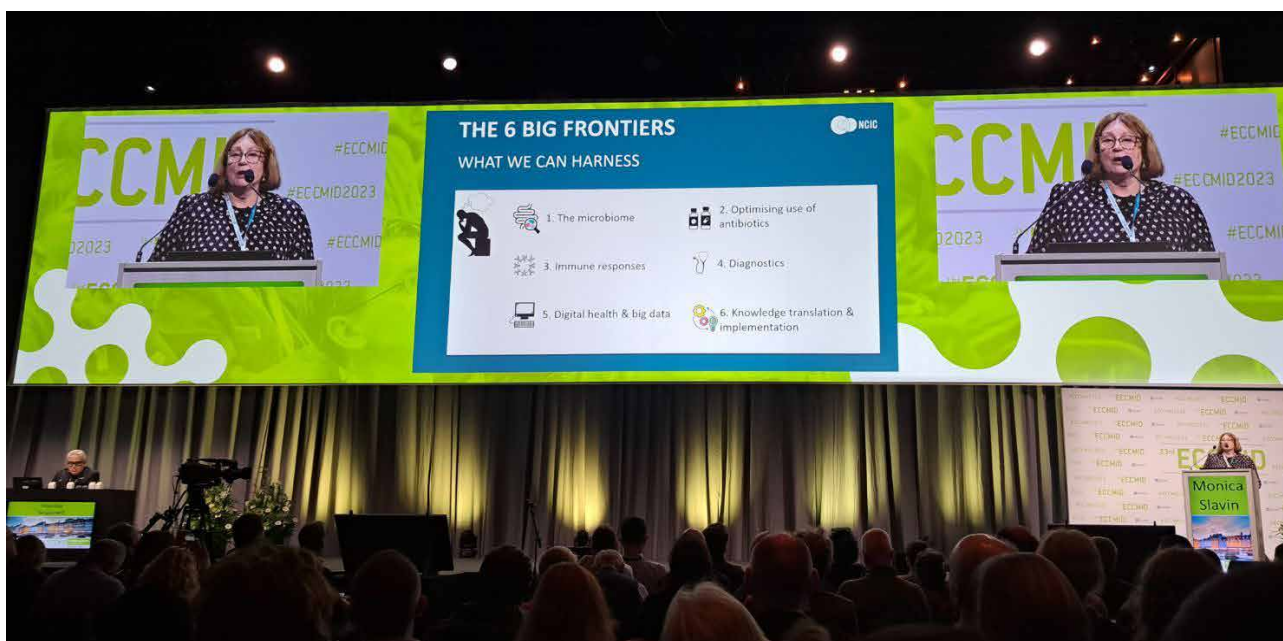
THE 6 BIG FRONTIERS

NCIC

WHAT WE CAN HARNESS

1. The microbiome

2. Optimising use of antibiotics

3. Immune responses

4. Diagnostics

5. Digital health & big data

6. Knowledge translation & implementation

#ECCMID2023

ECCMID

Monica Slavin